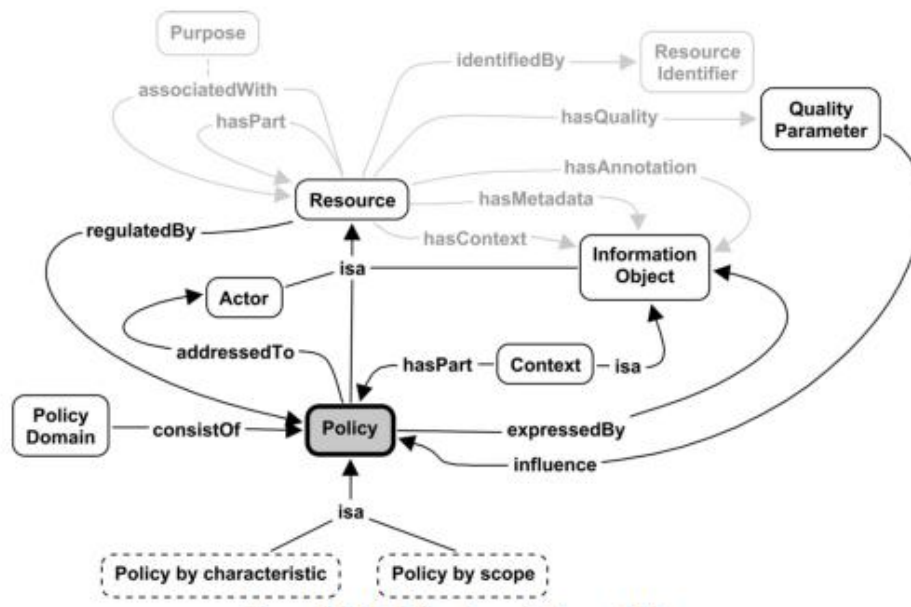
Purpose

associatedWith

hasPart

identifiedBy

Resource Identifier

hasQuality

Quality Parameter

hasAnnotation

hasMetadata

Resource

regulatedBy

hasContext

Information Object

isa

Actor

addressedTo

hasPart

Context

isa

Policy Domain

consistOf

Policy

expressedBy

influence

isa

Policy by characteristic

Policy by scope